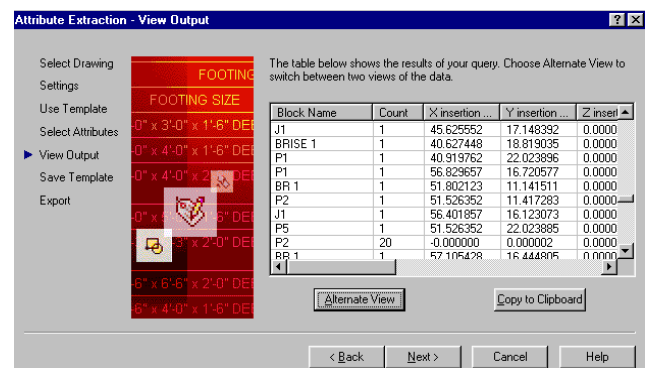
Attribute Extraction - View Output

?

Select Drawing
Settings
Use Template
Select Attributes
View Output
Save Template
Export

FOOTING
FOOTING SIZE
-0" x 3'-0" x 1'-6" DEE
-0" x 4'-0" x 1'-6" DEE
-0" x 4'-0" x 2
-0" x
-6" DE
-3" x 2'-0" DE
-6" x 6'-6" x 2'-0" DEE
-6" x 4'-0" x 1'-6" DEE

The table below shows the results of your query. Choose Alternate View to switch between two views of the data.

| Block Name | Count | X insertion ... | Y insertion ... | Z insert |
|---|---|---|---|---|
| J1 | 1 | 45.625552 | 17.148392 | 0.0000 |
| BRISE 1 | 1 | 40.627448 | 18.819035 | 0.0000 |
| P1 | 1 | 40.919762 | 22.023896 | 0.0000 |
| P1 | 1 | 56.829657 | 16.720577 | 0.0000 |
| BR 1 | 1 | 51.802123 | 11.141511 | 0.0000 |
| P2 | 1 | 51.526352 | 11.417283 | 0.0000 |
| J1 | 1 | 56.401857 | 16.123073 | 0.0000 |
| P5 | 1 | 51.526352 | 22.023885 | 0.0000 |
| P2 | 20 | -0.000000 | 0.000002 | 0.0000 |
| BR 1 | 1 | 57.105428 | 16.444805 | 0.0000 |

Alternate View
Copy to Clipboard

< Back
Next >
Cancel
Help